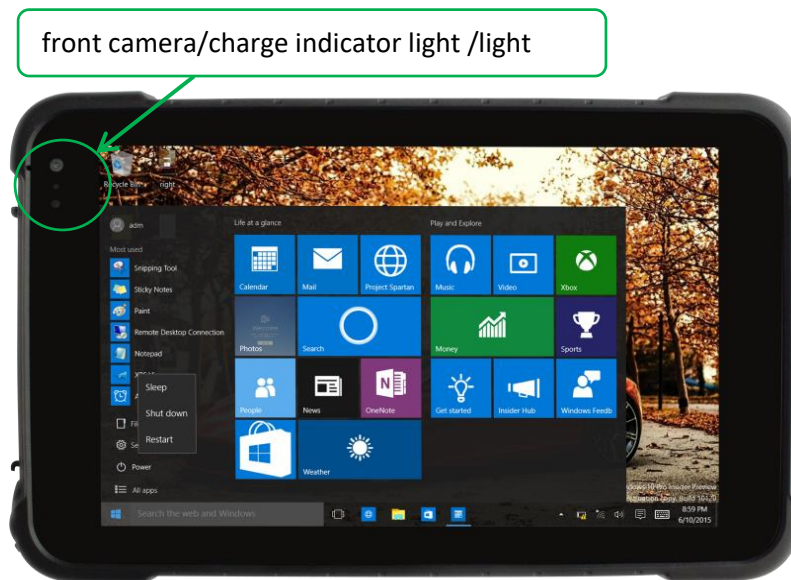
front camera/charge indicator light /light

Recycle Bin

right

adm

Most used

Snipping Tool

Sticky Notes

Paint

Remote Desktop Connection

Notepad

Sleep

Shut down

Restart

Power

All apps

Life at a glance

Calendar

Mail

Project Spartan

Photos

Search

People

News

OneNote

Weather

Play and Explore

Music

Video

Xbox

Money

Sports

Get started

Insider Hub

Windows Feedb

Search the web and Windows

Windows 10 Pro Insider Preview

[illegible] Build 10120

8:59 PM

6/10/2015